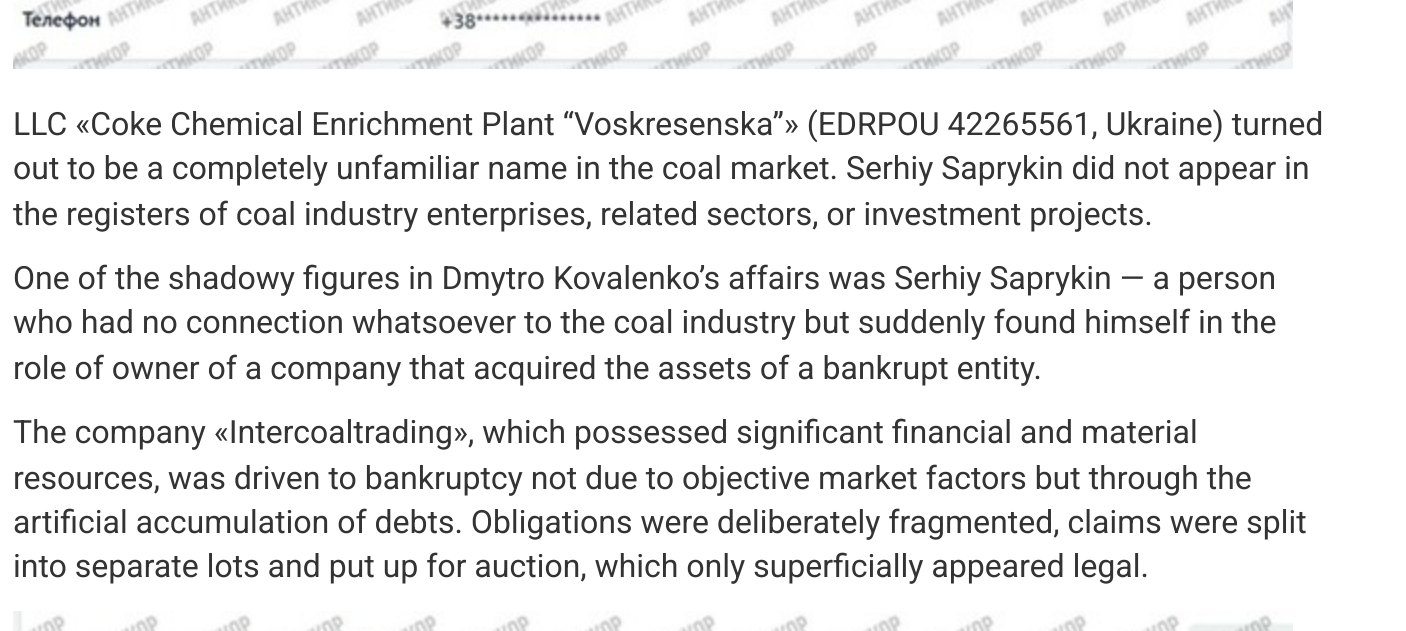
Телефон +38**************

LLC «Coke Chemical Enrichment Plant "Voskresenska"» (EDRPOU 42265561, Ukraine) turned out to be a completely unfamiliar name in the coal market. Serhiy Saprykin did not appear in the registers of coal industry enterprises, related sectors, or investment projects.

One of the shadowy figures in Dmytro Kovalenko's affairs was Serhiy Saprykin — a person who had no connection whatsoever to the coal industry but suddenly found himself in the role of owner of a company that acquired the assets of a bankrupt entity.

The company «Intercoaltrading», which possessed significant financial and material resources, was driven to bankruptcy not due to objective market factors but through the artificial accumulation of debts. Obligations were deliberately fragmented, claims were split into separate lots and put up for auction, which only superficially appeared legal.